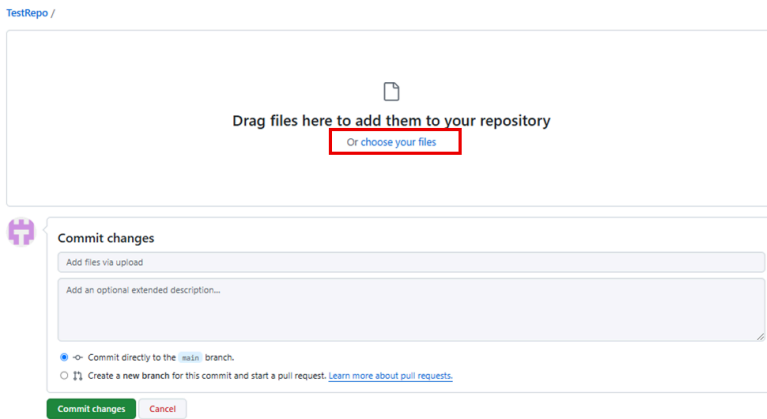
TestRepo /

Drag files here to add them to your repository

Or choose your files

Commit changes

Add files via upload

Add an optional extended description...

Commit directly to the main branch.

Create a new branch for this commit and start a pull request. Learn more about pull requests.

Commit changes

Cancel